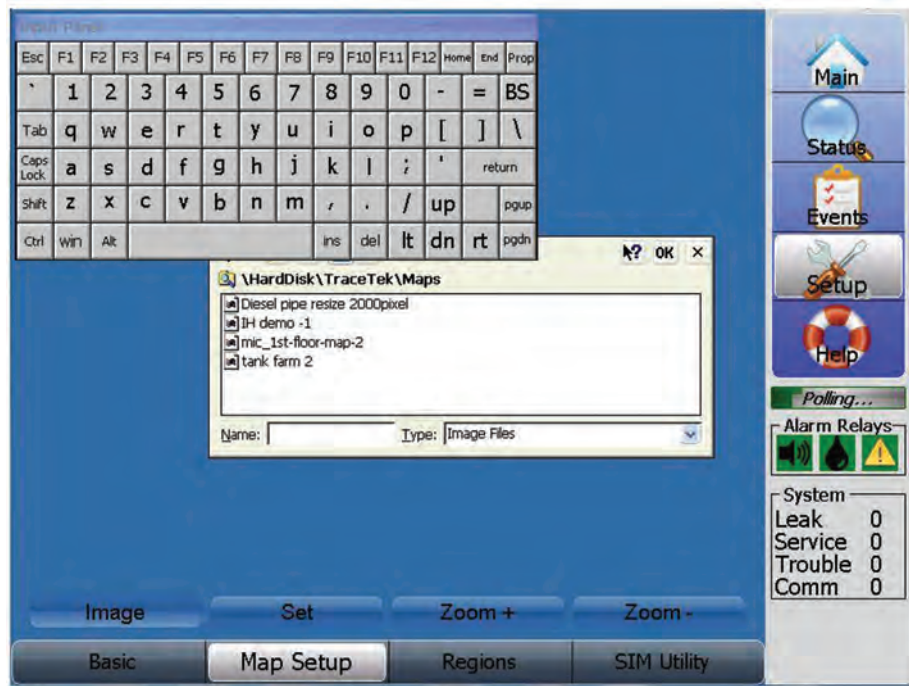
Input Panel

| Esc | F1 | F2 | F3 | F4 | F5 | F6 | F7 | F8 | F9 | F10 | F11 | F12 | Home | End | Prop |
|---|---|---|---|---|---|---|---|---|---|---|---|---|---|---|---|
| ` | 1 | 2 | 3 | 4 | 5 | 6 | 7 | 8 | 9 | 0 | - | = | BS | | |
| Tab | q | w | e | r | t | y | u | i | o | p | [ | ] | \ | | |
| Caps Lock | a | s | d | f | g | h | j | k | l | ; | ' | return | | | |
| Shift | z | x | c | v | b | n | m | , | . | / | up | | pgup | | |
| Ctrl | win | Alt | | ins | del | lt | dn | rt | pgdn | | | | | | |

? OK ×

\HardDisk\TraceTek\Maps

Diesel pipe resize 2000pixel
IH demo -1
mic_1st-floor-map-2
tank farm 2

Name: Type: Image Files

Main
Status
Events
Setup
Help

Polling...

Alarm Relays

System
Leak 0
Service 0
Trouble 0
Comm 0

Image Set Zoom + Zoom -

Basic Map Setup Regions SIM Utility